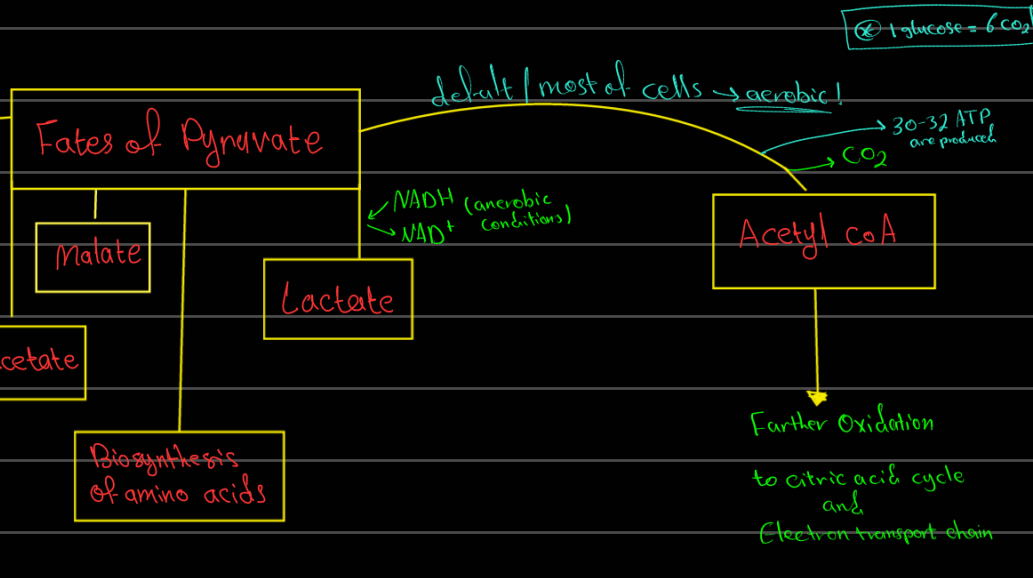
⊗ 1 glucose = 6 $CO_2$

default / most of cells → aerobic!

Fates of Pyruvate

30-32 ATP are produced

$CO_2$

NADH
NAD$^+$ (anerobic conditions)

Malate

Lactate

Acetyl coA

cetate

Biosynthesis of amino acids

Farther Oxidation

to citric acid cycle and Electron transport chain